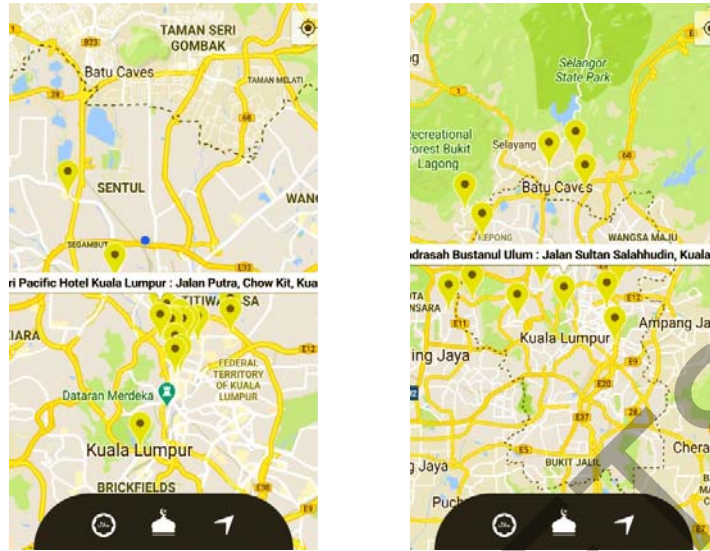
TAMAN SERI GOMBAK
B23
Batu Caves
TAMAN MELATI
28
68
SENTUL
WANG
SEGAMBUT
E33
ri Pacific Hotel Kuala Lumpur : Jalan Putra, Chow Kit, Kua
TITIWANGSA
IARA
E12
FEDERAL TERRITORY OF KUALA LUMPUR
Dataran Merdeka
Kuala Lumpur
BRICKFIELDS
E9

Selangor State Park
1
Recreational Forest Bukit Lagong
Selayang
68
Batu Caves
KEPONG
WANGSA MAJU
adrasah Bustanul Ulum : Jalan Sultan Salahhudin, Kuala
ITA NSARA
E11
E12
Ampang Ja
Kuala Lumpur
ing Jaya
E9
E20
E37
28
E5
BUKIT JALIL
Chera
Jaya
Puch